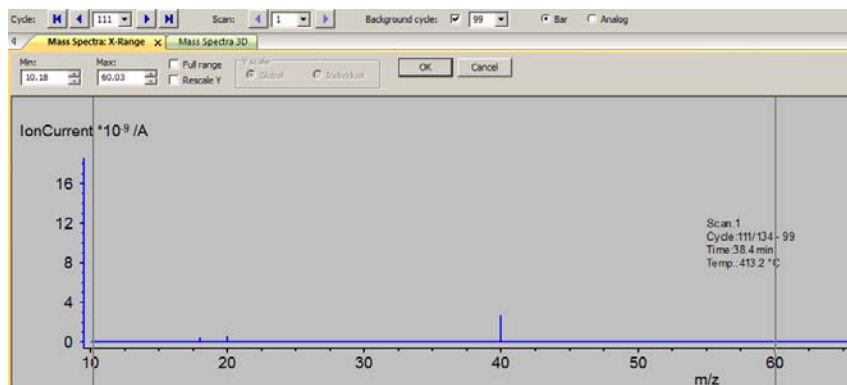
Cycle: 111 Scan: 1 Background cycle: 99 Bar Analog

Mass Spectra: X-Range × Mass Spectra 3D

Min: 10.18 Max: 60.03 Full range Rescale Y Y scale Global Individual OK Cancel

IonCurrent *$10^{-9}$ /A

16
12
8
4
0

10 20 30 40 50 60

m/z

Scan:1
Cycle:111/134 - 99
Time:38.4 min
Temp.:413.2 °C